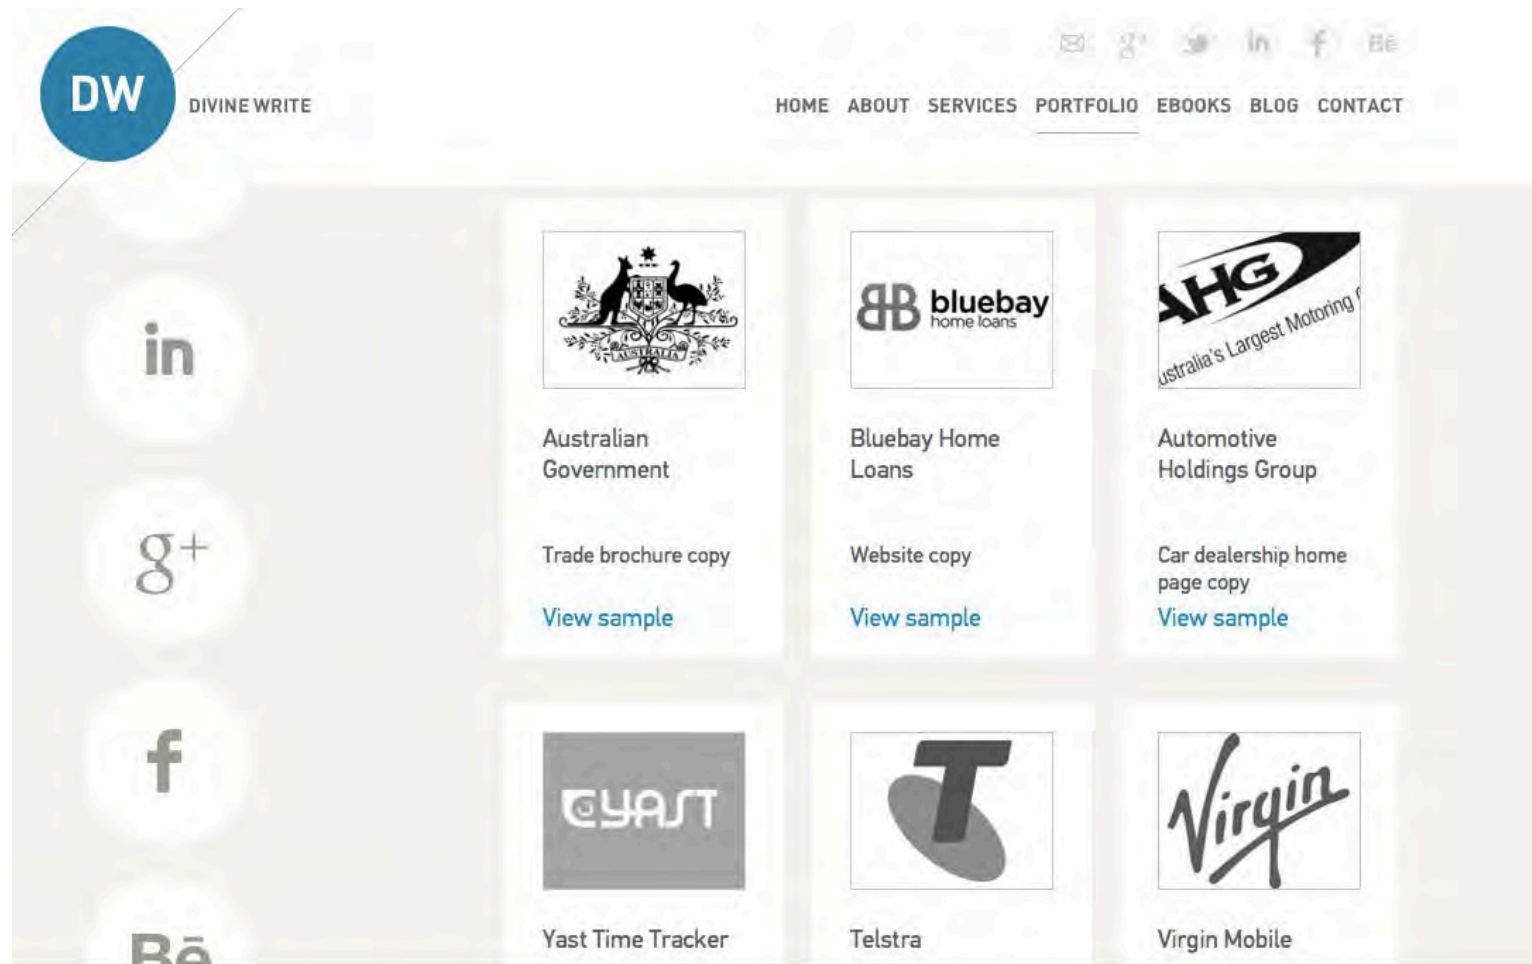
DW DIVINE WRITE

HOME ABOUT SERVICES PORTFOLIO EBOOKS BLOG CONTACT

in

g+

f

Bē

AUSTRALIA

Australian Government

Trade brochure copy

View sample

bluebay home loans

Bluebay Home Loans

Website copy

View sample

AHG ustralia's Largest Motoring

Automotive Holdings Group

Car dealership home page copy

View sample

cyast

Yast Time Tracker

Telstra

Virgin

Virgin Mobile